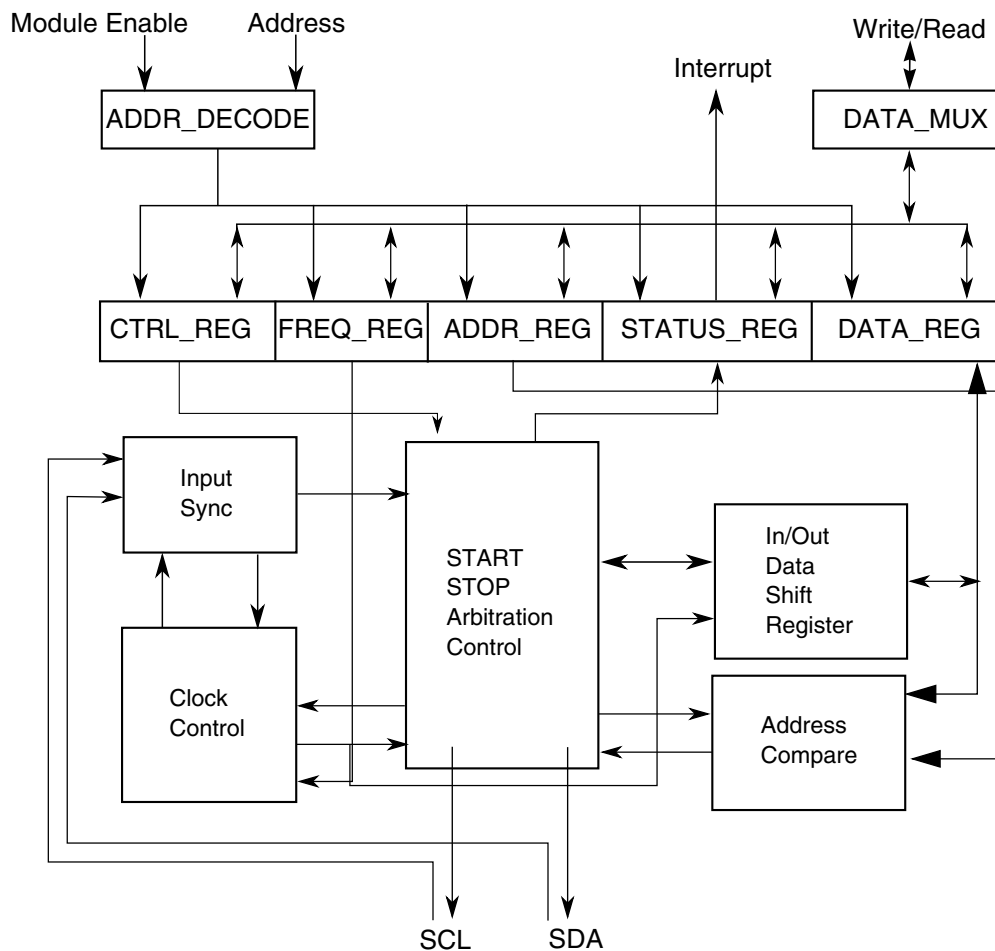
Module Enable
Address
Write/Read
Interrupt
ADDR_DECODE
DATA_MUX
CTRL_REG
FREQ_REG
ADDR_REG
STATUS_REG
DATA_REG
Input Sync
START STOP Arbitration Control
In/Out Data Shift Register
Clock Control
Address Compare
SCL
SDA